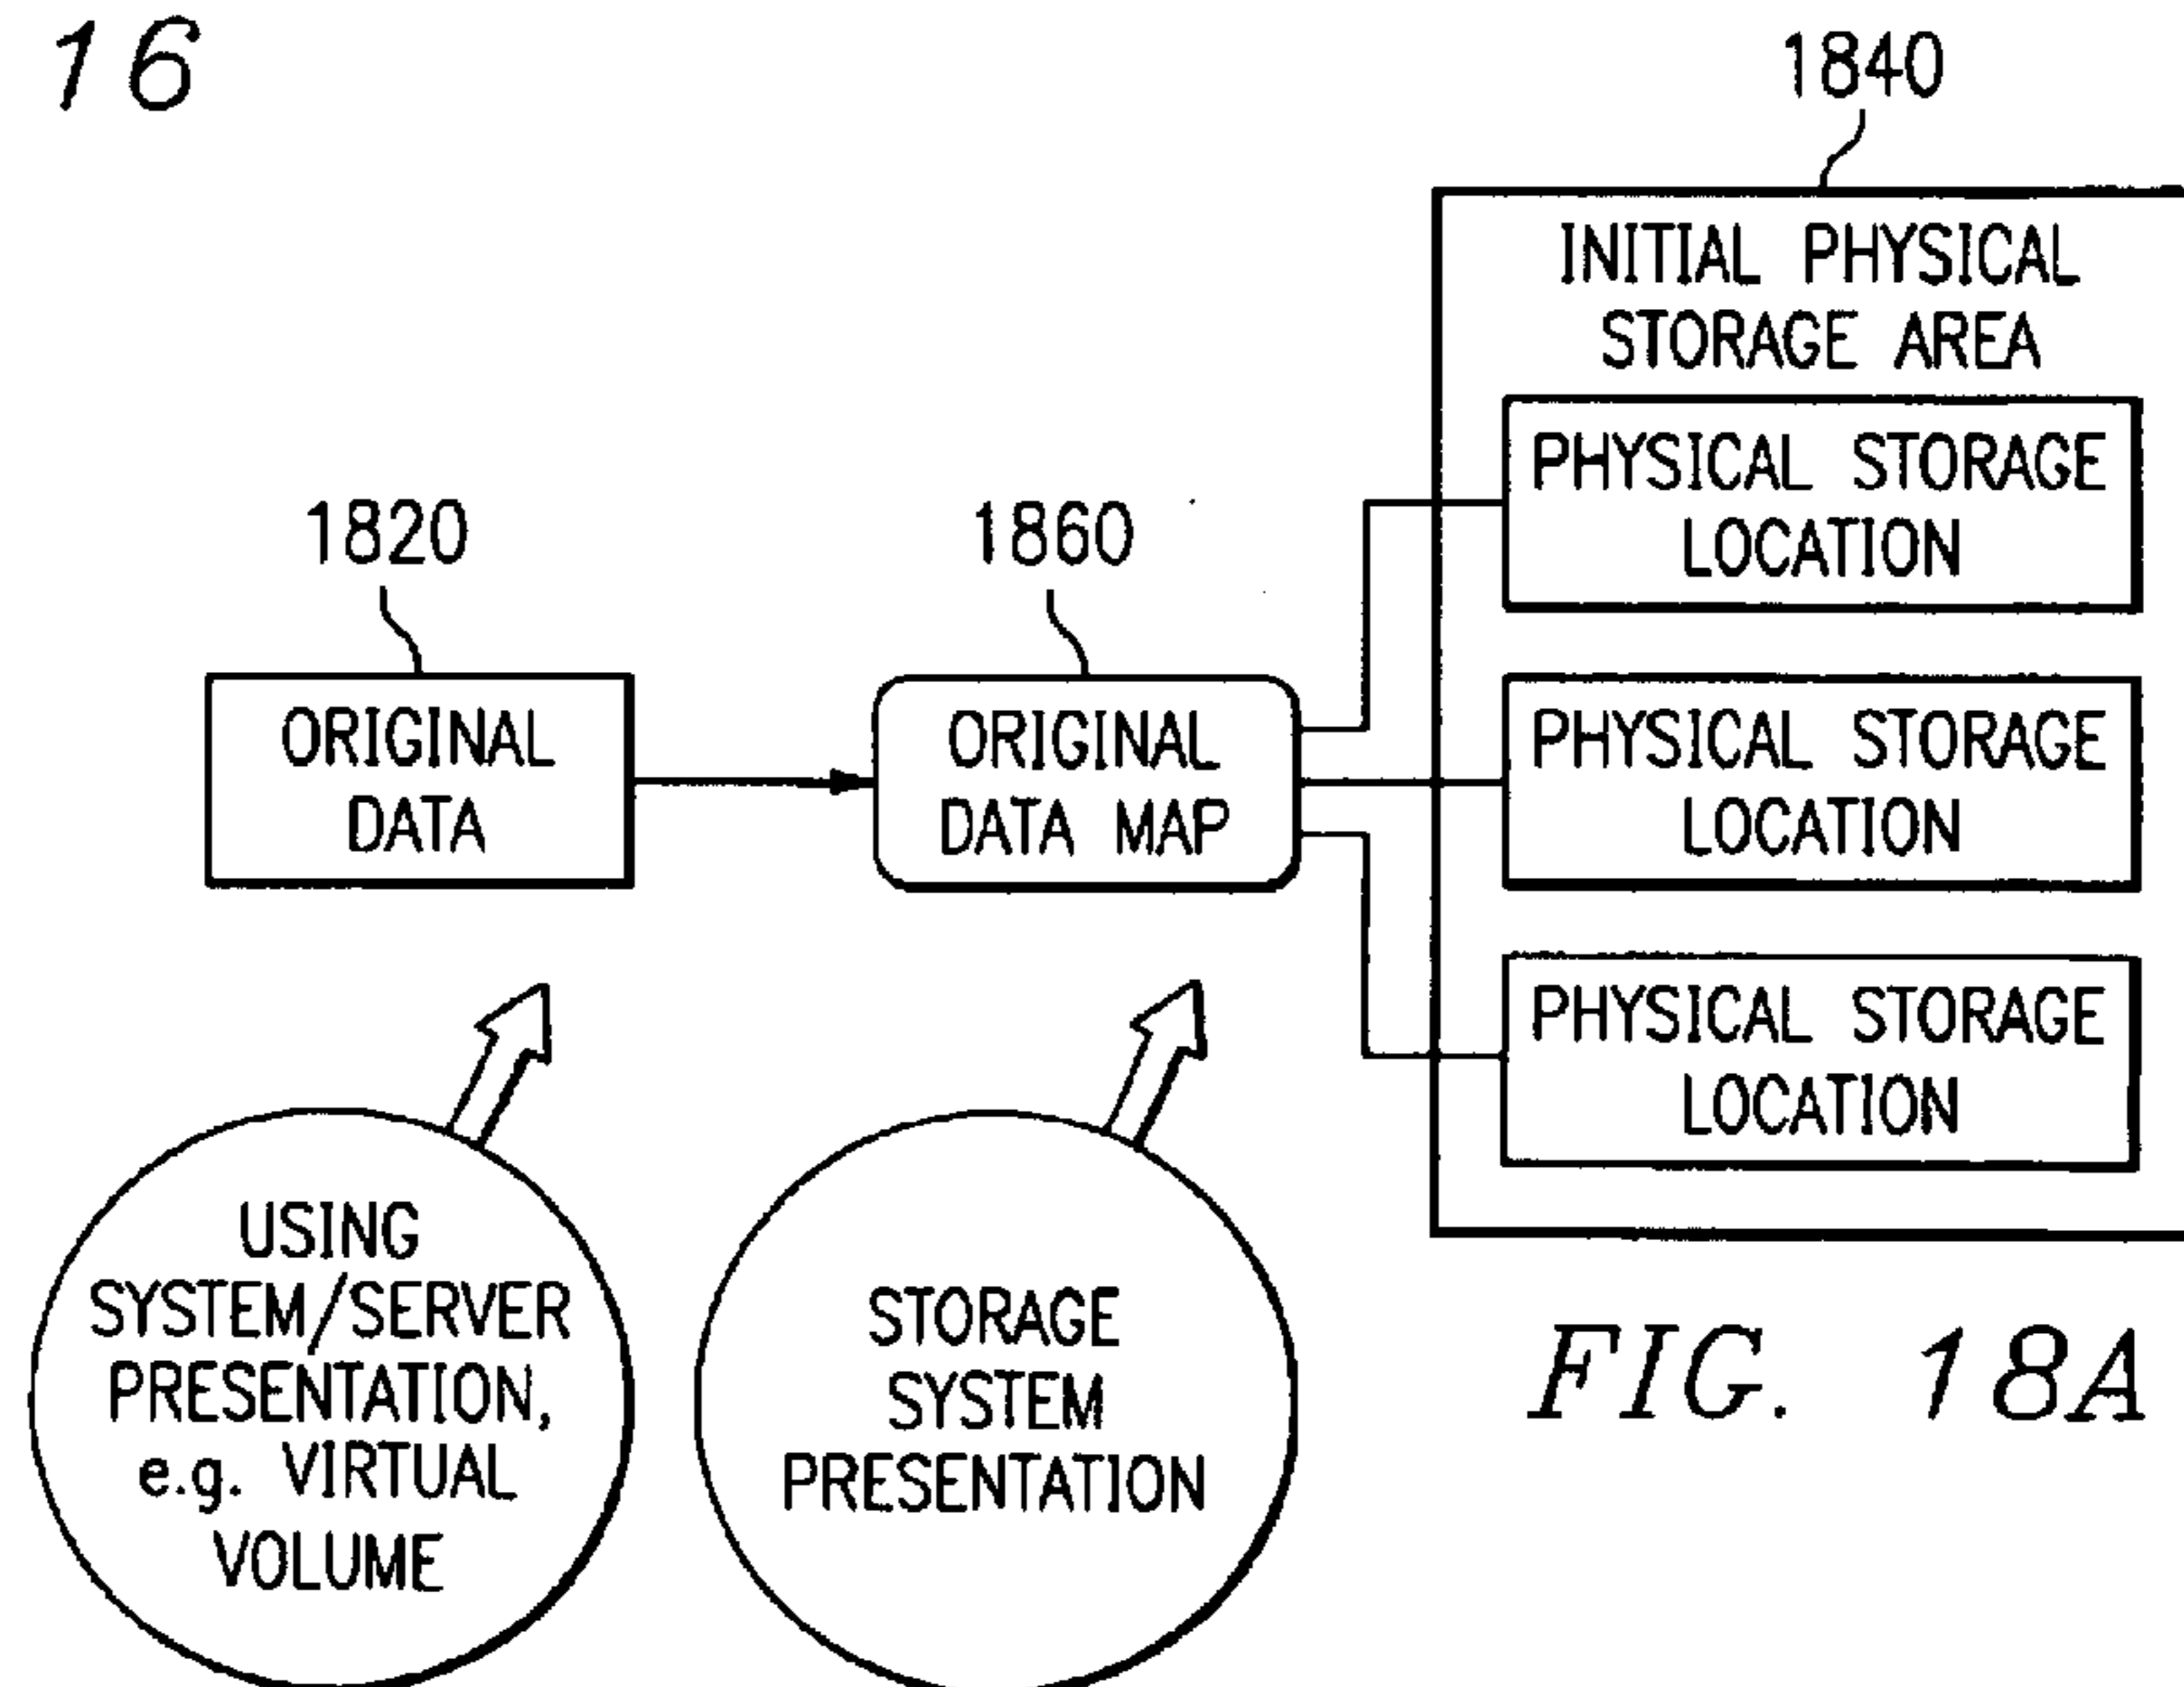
16

1840

INITIAL PHYSICAL STORAGE AREA

PHYSICAL STORAGE LOCATION

1820

1860

ORIGINAL DATA

ORIGINAL DATA MAP

PHYSICAL STORAGE LOCATION

PHYSICAL STORAGE LOCATION

USING SYSTEM/SERVER PRESENTATION, e.g. VIRTUAL VOLUME

STORAGE SYSTEM PRESENTATION

FIG. 18A